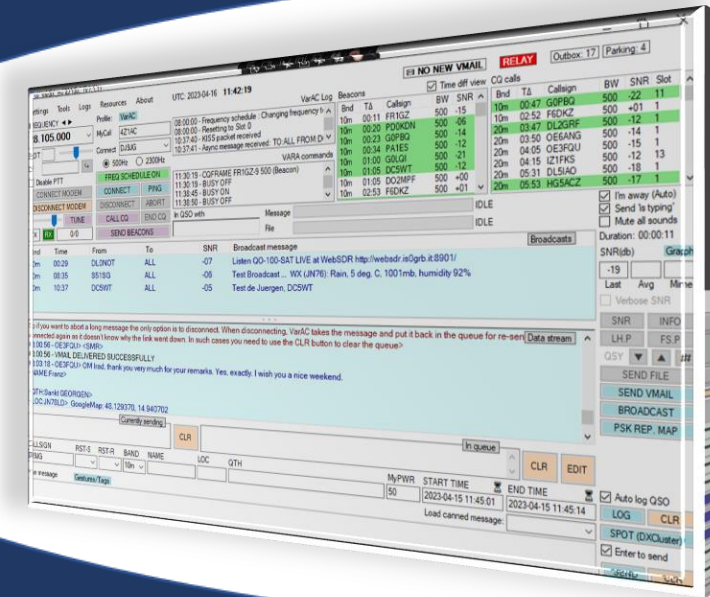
NO NEW VMAIL RELAY Outbox: 17 Parking: 4

ettings Tools Logs Resources About UTC: 2023-04-16 11:42:19 VarAC Log Beacons

Profile: VarAC
MyCall: 4Z1AC
Connect: DJ8JG

FREQUENCY
8.105.000

500Hz 2300Hz

FREQ SCHEDULE ON
CONNECT PING
DISCONNECT ABORT
CALL CQ END CQ
SEND BEACONS

Disable PTT
CONNECT MODEM
DISCONNECT MODEM
TUNE
RX 0:0

08:00:00 - Frequency schedule : Changing frequency t
08:00:00 - Resetting to Slot 0
10:37:40 - KISS packet received
10:37:41 - Async message received: TO ALL FROM D

VARA commands
11:30:19 - CQFRAME FR1GZ-9 500 (Beacon)
11:30:19 - BUSY OFF
11:38:45 - BUSY ON
11:38:50 - BUSY OFF

In QSO with Message File

Time diff view CQ calls

| Bnd | TΔ | Callsign | BW | SNR |
|---|---|---|---|---|
| 10m | 00:11 | FR1GZ | 500 | -15 |
| 10m | 00:20 | PD0KDN | 500 | -06 |
| 10m | 00:23 | G0PBQ | 500 | -14 |
| 10m | 00:34 | PA1ES | 500 | -12 |
| 10m | 01:00 | G0LGI | 500 | -21 |
| 10m | 01:05 | DC5WT | 500 | +00 |
| 10m | 01:05 | DO2MPF | 500 | +00 |
| 10m | 02:53 | F6DKZ | 500 | +01 |

| Bnd | TΔ | Callsign | BW | SNR | Slot |
|---|---|---|---|---|---|
| 10m | 00:47 | G0PBQ | 500 | -22 | 11 |
| 10m | 02:52 | F6DKZ | 500 | +01 | |
| 20m | 03:47 | DL2GRF | 500 | -12 | 1 |
| 20m | 03:50 | OE6ANG | 500 | -14 | 1 |
| 20m | 04:05 | OE3FQU | 500 | -12 | 1 |
| 20m | 04:15 | IZ1FKS | 500 | -12 | 13 |
| 20m | 05:31 | DL5IAO | 500 | -18 | 1 |
| 20m | 05:53 | HG5ACZ | 500 | -17 | 1 |

IDLE
IDLE

Broadcasts

| nd | Time | From | To | SNR | Broadcast message |
|---|---|---|---|---|---|
| 0m | 00:29 | DL0NOT | ALL | -07 | Listen QO-100-SAT LIVE at WebSDR http://websdr.is0grb.it:8901/ |
| 0m | 00:35 | I5518G | ALL | -06 | Test Broadcast ... WX (JN76): Rain, 5 deg. C, 1001mb, humidity 92% |
| 0m | 10:37 | DC5WT | ALL | -05 | Test de Juergen, DC5WT |

I'm away (Auto)
Send 'is typing'
Mute all sounds
Duration: 00:00:11
SNR(db) Graph
-19
Last Avg Mine
Verbose SNR
SNR INFO
LH.P FS P
QSY
SEND FILE
SEND VMAIL
BROADCAST
PSK REP. MAP

if you want to abort a long message the only option is to disconnect. When disconnecting, VarAC takes the message and put it back in the queue for re-sen Data stream
connected again as it doesn't know why the link went down. In such cases you need to use the CLR button to clear the queue>
0:00:56 - OE3FQU> <SMR>
0:00:56 - VMAIL DELIVERED SUCCESSFULLY
0:03:10 - OE3FQU> OM Issd, thank you very much for your remarks. Yes, exactly. I wish you a nice weekend.
NAME:Franz>

QTH:Sankt GEORGEN>
LOC JN78LD> GoogleMap: 48.129370, 14.940702
Currently sending

CLR
In queue
CLR EDIT

CALLSIGN RST-S RST-R BAND NAME LOC QTH
10m
message Gestures/Tags

MyPWR 50
START TIME 2023-04-15 11:45:01
END TIME 2023-04-15 11:45:14
Load canned message:

Auto log QSO
LOG CLR
SPOT (DXCluster)
Enter to send